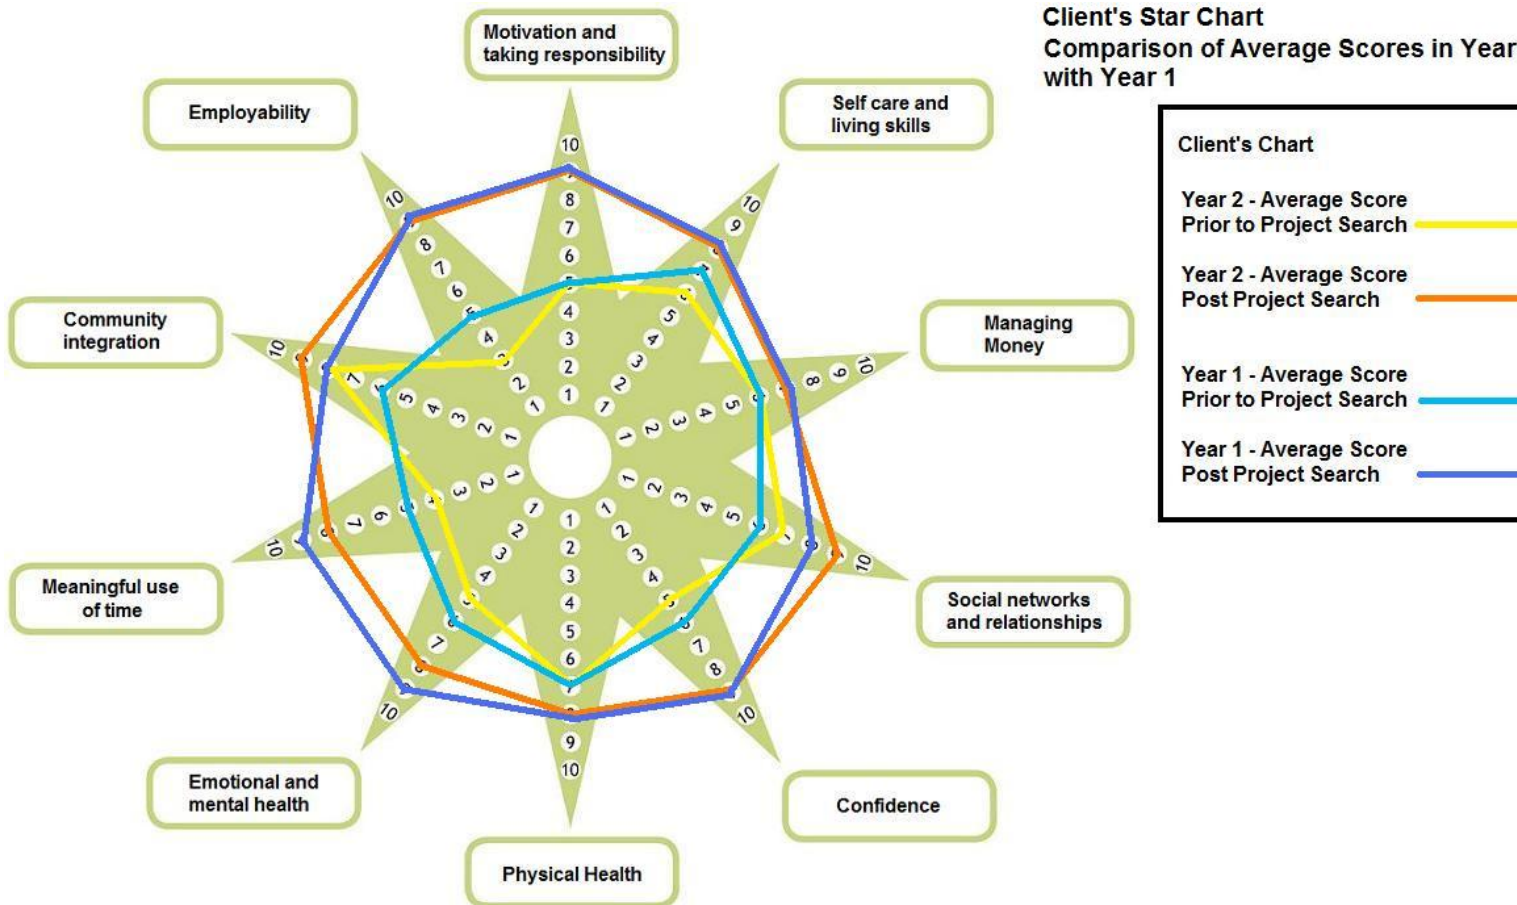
Client's Star Chart
Comparison of Average Scores in Year
with Year 1

Client's Chart

Year 2 - Average Score Prior to Project Search

Year 2 - Average Score Post Project Search

Year 1 - Average Score Prior to Project Search

Year 1 - Average Score Post Project Search

Motivation and taking responsibility

Self care and living skills

Managing Money

Social networks and relationships

Confidence

Physical Health

Emotional and mental health

Meaningful use of time

Community integration

Employability

10 8 7 6 5 4 3 2 1

10 9 8 7 6 5 4 3 2 1

10 9 8 5 4 3 2 1

10 8 7 6 5 4 3 2 1

10 8 7 5 4 3 2 1

1 2 3 4 5 6 9 10

10 7 4 3 2 1

10 7 6 5 3 2 1

10 7 5 4 3 2 1

10 8 7 6 5 4 2 1